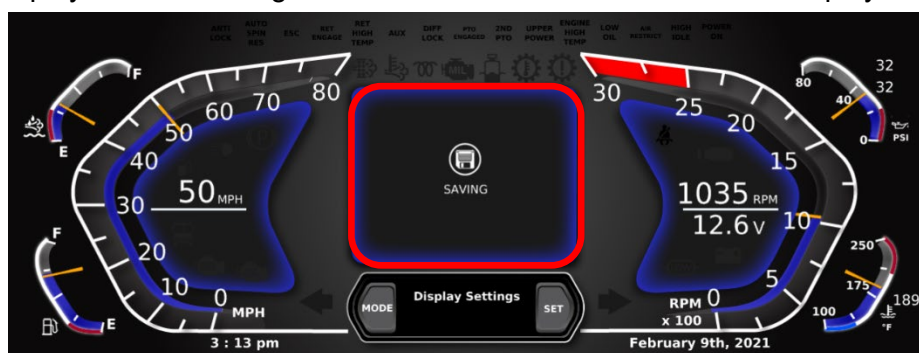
ANTI LOCK | AUTO SPIN REG | ESC | RET ENGAGE | RET HIGH TEMP | AUX | DIFF LOCK | PTO ENGAGED | 2ND PTO | UPPER POWER | ENGINE HIGH TEMP | LOW OIL | AIR RESTRICT | HIGH IDLE | POWER DIV

F
E
80
70
60
50
40
30
20
10
0
MPH
50 MPH

F
E

SAVING

30
25
20
15
10
5
0
RPM
x 100
1035 RPM
12.6 V

32
80
40
32
0
PSI

250
175
189
100
°F

MODE
Display Settings
SET

3 : 13 pm
February 9th, 2021